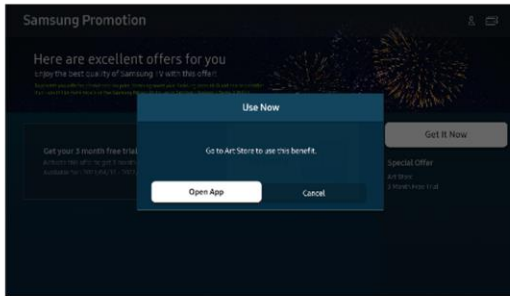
Samsung Promotion

Here are excellent offers for you

Enjoy the best quality of Samsung TV with this offer!

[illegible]

Get your 3 month free trial

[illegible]

Use Now

Go to Art Store to use this benefit.

Open App

Cancel

Get It Now

Special Offer

Art Store

3 Month Free Trial